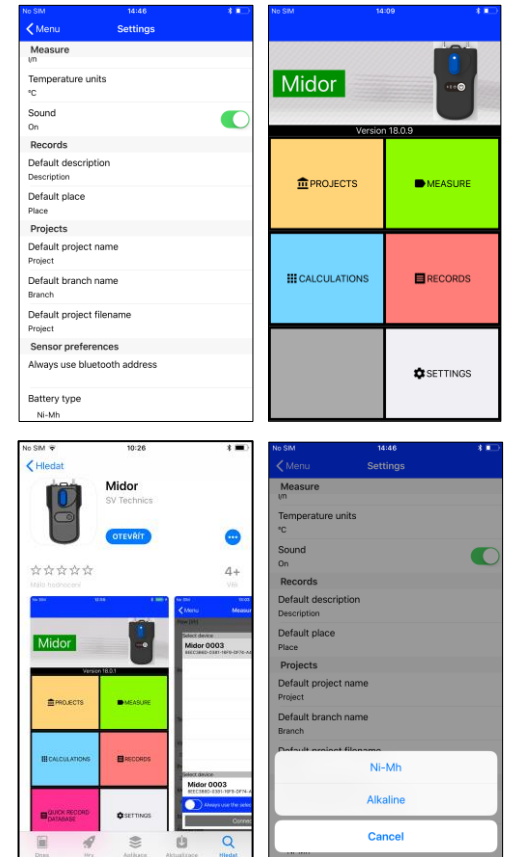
No SIM 14:46
Menu Settings
Measure
l/h
Temperature units
°C
Sound
On
Records
Default description
Description
Default place
Place
Projects
Default project name
Project
Default branch name
Branch
Default project filename
Project
Sensor preferences
Always use bluetooth address
Battery type
Ni-Mh

No SIM 14:09
Midor
Version 18.0.9
PROJECTS
MEASURE
CALCULATIONS
RECORDS
SETTINGS

No SIM 10:26
Hledat
Midor
SV Technics
OTEVŘÍT
☆☆☆☆☆
Málo hodnocení
4+
Věk
Midor
Version 18.0.1
PROJECTS
MEASURE
CALCULATIONS
RECORDS
QUICK RECORD DATABASE
SETTINGS
Menu Measure
Select device
Midor 0003
Select device
Midor 0003
Always use the selec
Conn
Dnes Hry Aplikace Aktualizace Hledat

No SIM 14:46
Menu Settings
Measure
l/h
Temperature units
°C
Sound
On
Records
Default description
Description
Default place
Place
Projects
Default project name
Project
Default branch name
Branch
Default project filename
Ni-Mh
Alkaline
Cancel